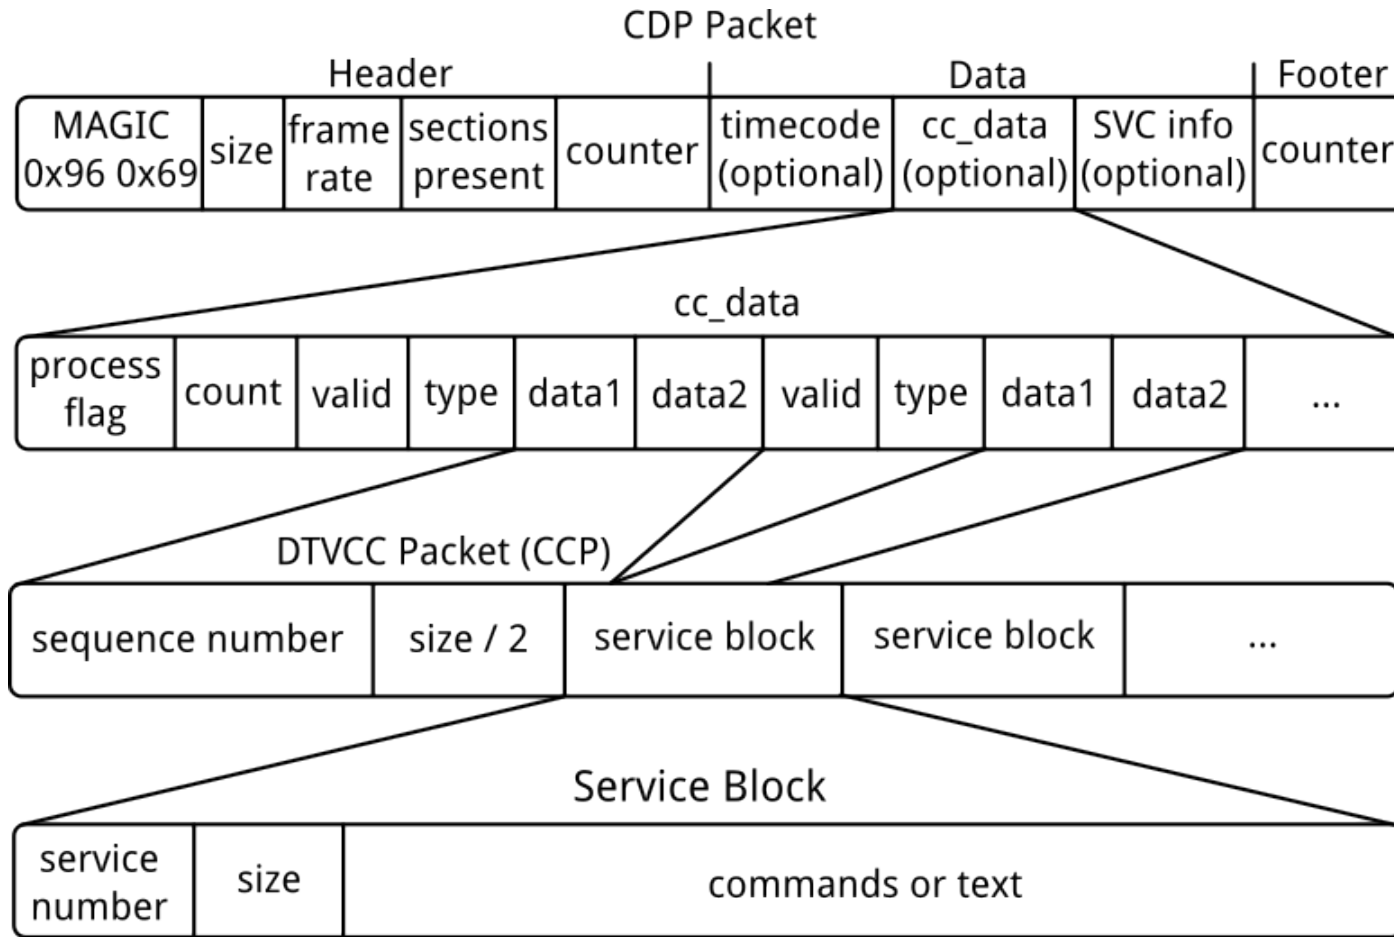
CDP Packet

| Header | | | | | Data | | | Footer |
|---|---|---|---|---|---|---|---|---|
| MAGIC 0x96 0x69 | size | frame rate | sections present | counter | timecode (optional) | cc_data (optional) | SVC info (optional) | counter |

cc_data

| process flag | count | valid | type | data1 | data2 | valid | type | data1 | data2 | ... |
|---|---|---|---|---|---|---|---|---|---|---|

DTVCC Packet (CCP)

| sequence number | size / 2 | service block | service block | ... |
|---|---|---|---|---|

Service Block

| service number | size | commands or text |
|---|---|---|